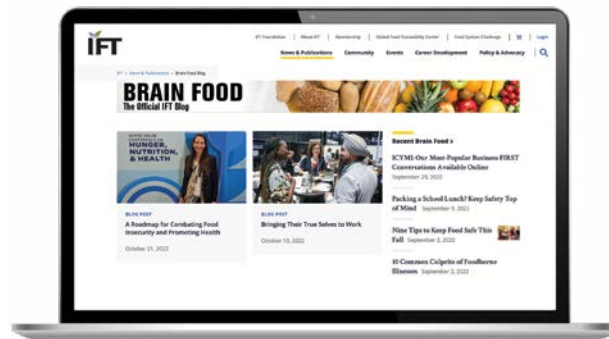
IFT

IFT Foundation | About IFT | Membership | Global Food Traceability Center | Food System Challenge | Login

News & Publications Community Events Career Development Policy & Advocacy

IFT > News & Publications > Brain Food Blog

BRAIN FOOD
The Official IFT Blog

HUNGER, NUTRITION, & HEALTH

BLOG POST
A Roadmap for Combating Food Insecurity and Promoting Health
October 21, 2022

BLOG POST
Bringing Their True Selves to Work
October 13, 2022

Recent Brain Food >

ICYMI: Our Most-Popular Business FIRST Conversations Available Online September 29, 2022

Packing a School Lunch? Keep Safety Top of Mind September 9, 2022

Nine Tips to Keep Food Safe This Fall September 2, 2022

10 Common Culprits of Foodborne Illnesses September 2, 2022